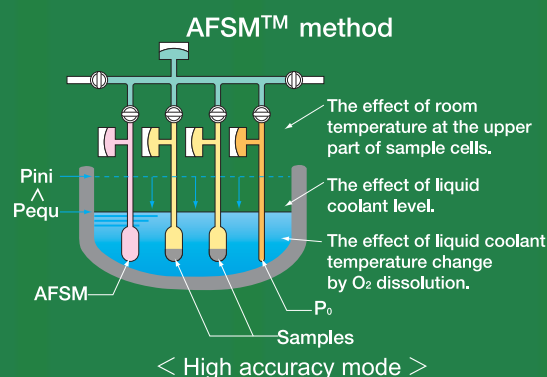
AFSM™ method

The effect of room temperature at the upper part of sample cells.

Pini
$\wedge$
Pequ

The effect of liquid coolant level.

The effect of liquid coolant temperature change by $O_2$ dissolution.

AFSM

$P_0$

Samples

< High accuracy mode >